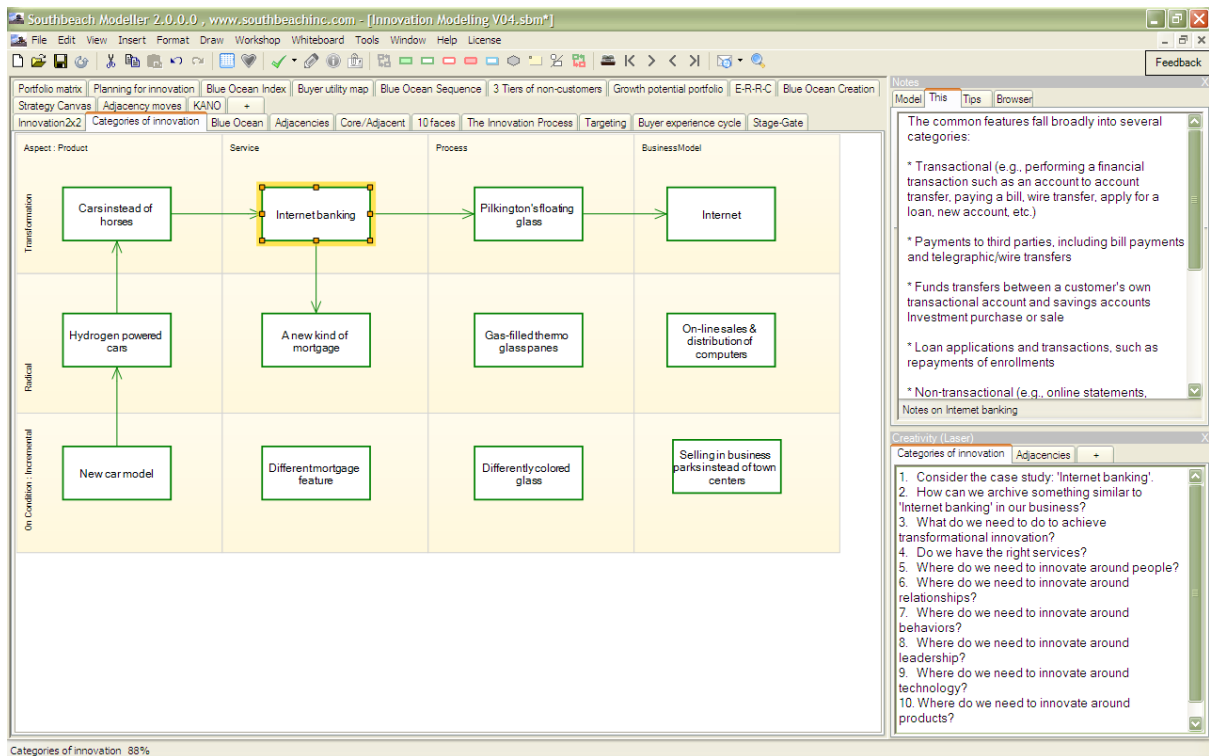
Southbeach Modeller 2.0.0.0 , www.southbeachinc.com - [Innovation Modeling V04.sbm*]

File Edit View Insert Format Draw Workshop Whiteboard Tools Window Help License

Feedback

Portfolio matrix | Planning for innovation | Blue Ocean Index | Buyer utility map | Blue Ocean Sequence | 3 Tiers of non-customers | Growth potential portfolio | E-R-R-C | Blue Ocean Creation | Strategy Canvas | Adjacency moves | KANO | +

Innovation2x2 | Categories of innovation | Blue Ocean | Adjacencies | Core/Adjacent | 10 faces | The Innovation Process | Targeting | Buyer experience cycle | Stage-Gate

Aspect : Product

Service

Process

BusinessModel

Transformation

Cars instead of horses

Internet banking

Pilkington's floating glass

Internet

Radical

Hydrogen powered cars

A new kind of mortgage

Gas-filled thermo glass panes

On-line sales & distribution of computers

On Condition : Incremental

New car model

Different mortgage feature

Differently colored glass

Selling in business parks instead of town centers

Notes

Model | This | Tips | Browser

The common features fall broadly into several categories:

* Transactional (e.g., performing a financial transaction such as an account to account transfer, paying a bill, wire transfer, apply for a loan, new account, etc.)

* Payments to third parties, including bill payments and telegraphic/wire transfers

* Funds transfers between a customer's own transactional account and savings accounts Investment purchase or sale

* Loan applications and transactions, such as repayments of enrollments

* Non-transactional (e.g., online statements,

Notes on Internet banking

Creativity (Laser)

Categories of innovation | Adjacencies | +

1. Consider the case study: 'Internet banking'.
2. How can we archive something similar to 'Internet banking' in our business?
3. What do we need to do to achieve transformational innovation?
4. Do we have the right services?
5. Where do we need to innovate around people?
6. Where do we need to innovate around relationships?
7. Where do we need to innovate around behaviors?
8. Where do we need to innovate around leadership?
9. Where do we need to innovate around technology?
10. Where do we need to innovate around products?

Categories of innovation 88%